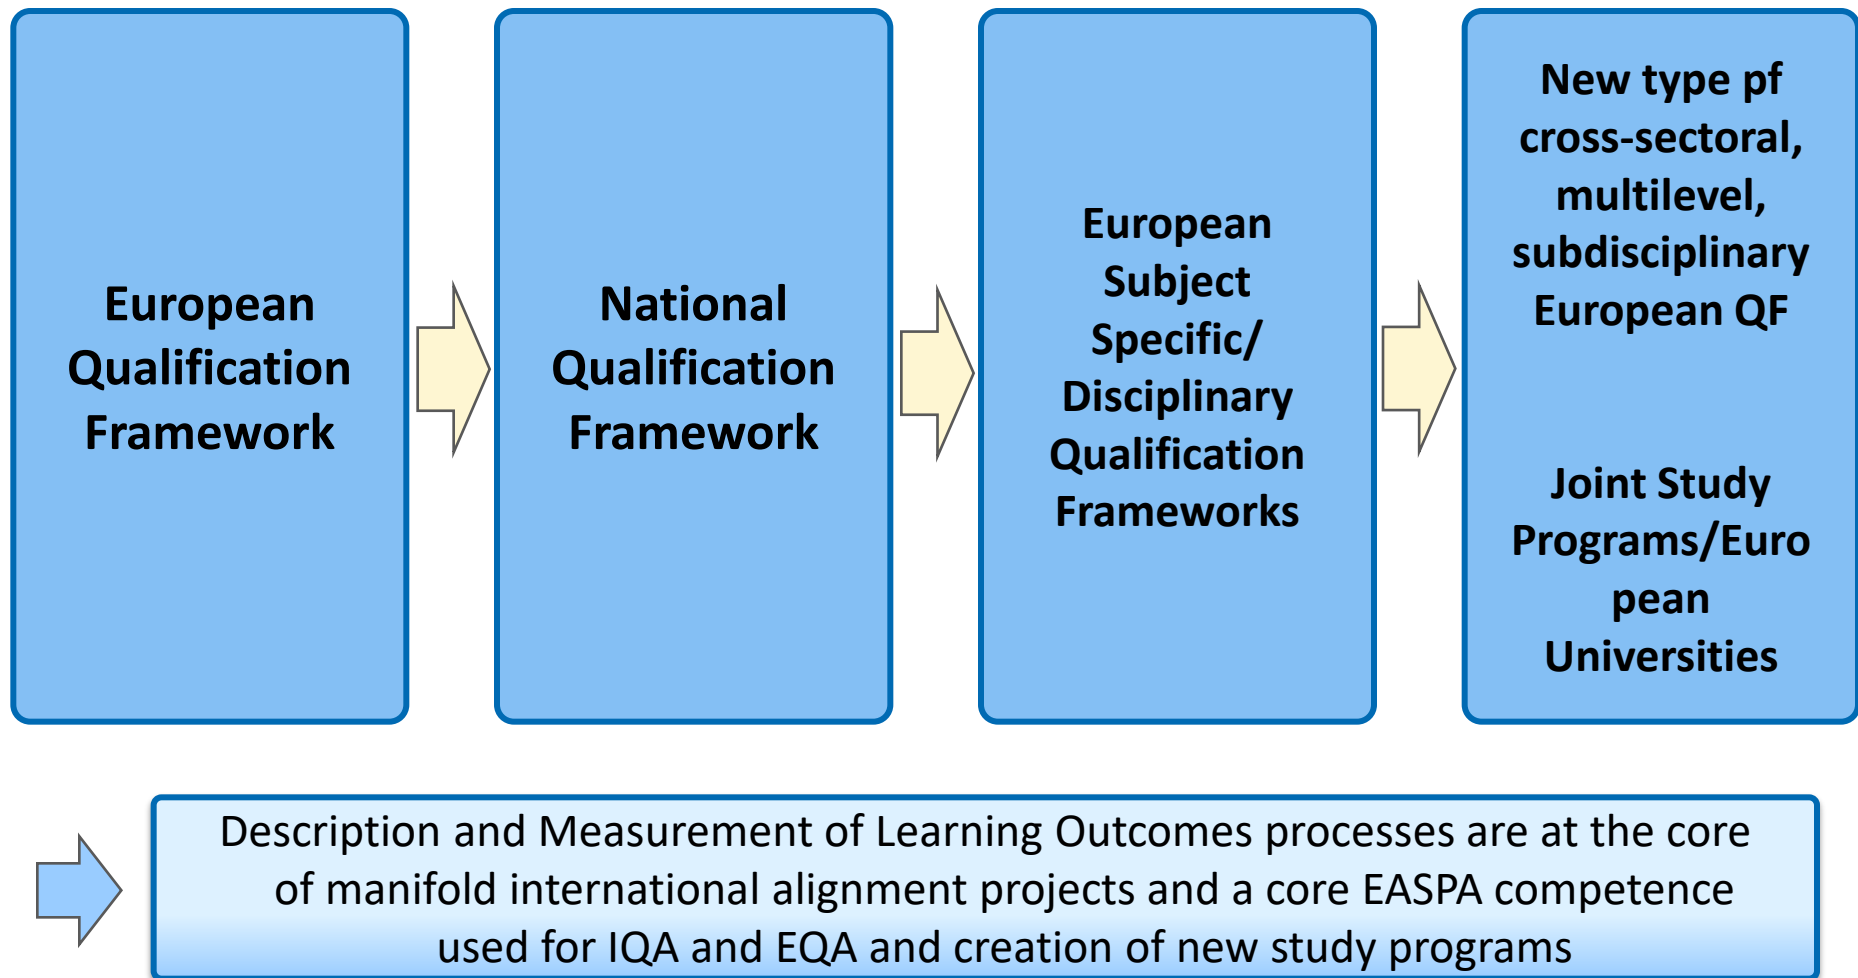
European Qualification Framework

National Qualification Framework

European Subject Specific/ Disciplinary Qualification Frameworks

New type pf cross-sectoral, multilevel, subdisciplinary European QF

Joint Study Programs/European Universities

Description and Measurement of Learning Outcomes processes are at the core of manifold international alignment projects and a core EASPA competence used for IQA and EQA and creation of new study programs